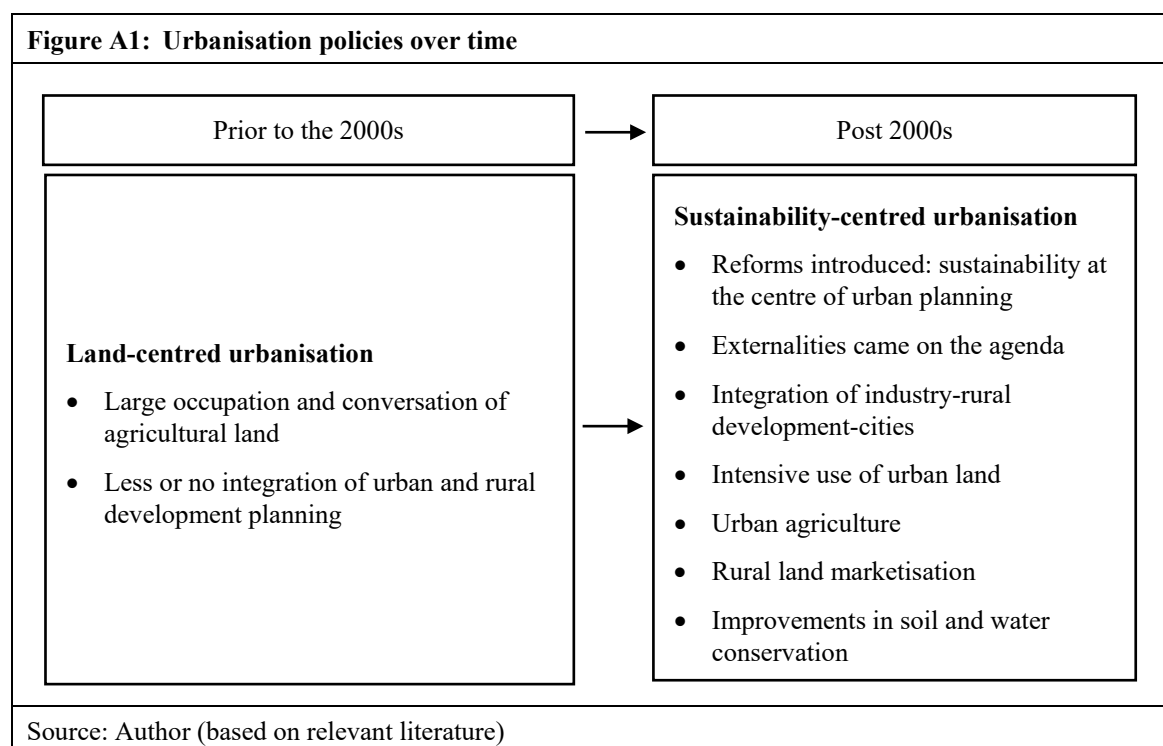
**Figure A1: Urbanisation policies over time**

Prior to the 2000s

Post 2000s

**Land-centred urbanisation**

- Large occupation and conversation of agricultural land
- Less or no integration of urban and rural development planning

**Sustainability-centred urbanisation**

- Reforms introduced: sustainability at the centre of urban planning
- Externalities came on the agenda
- Integration of industry-rural development-cities
- Intensive use of urban land
- Urban agriculture
- Rural land marketisation
- Improvements in soil and water conservation

Source: Author (based on relevant literature)